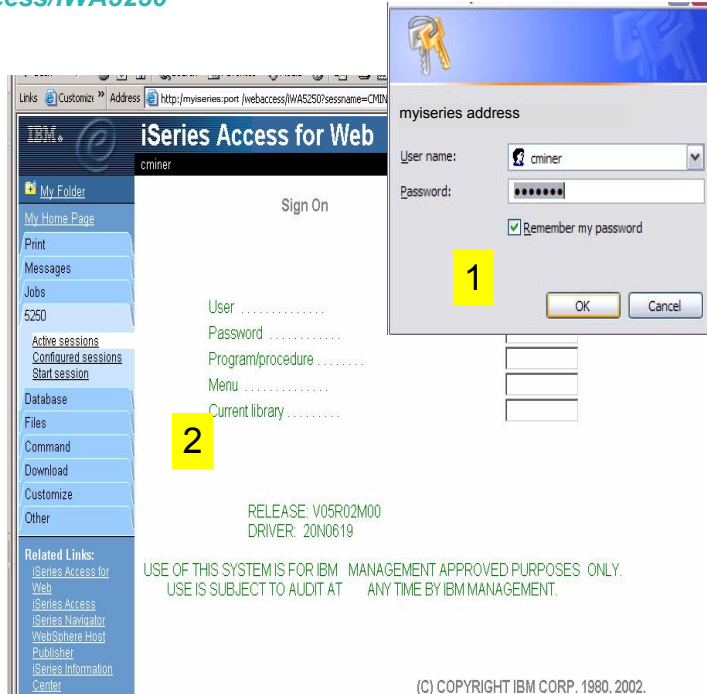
ccess/IWA5250

Links Customize » Address http://myiseries:port /webaccess/iWA5250?sessname=CMIN

IBM

iSeries Access for Web

cminer

My Folder

My Home Page

Print

Messages

Jobs

5250

Active sessions

Configured sessions

Start session

Database

Files

Command

Download

Customize

Other

Related Links:

iSeries Access for Web

iSeries Access

iSeries Navigator

WebSphere Host Publisher

iSeries Information Center

Sign On

User ..............

Password ............

Program/procedure ........

Menu ..............

Current library .........

2

RELEASE: V05R02M00
DRIVER: 20N0619

USE OF THIS SYSTEM IS FOR IBM MANAGEMENT APPROVED PURPOSES ONLY.
USE IS SUBJECT TO AUDIT AT ANY TIME BY IBM MANAGEMENT.

(C) COPYRIGHT IBM CORP. 1980, 2002.

myiseries address

User name: cminer

Password: •••••••

Remember my password

1

OK Cancel